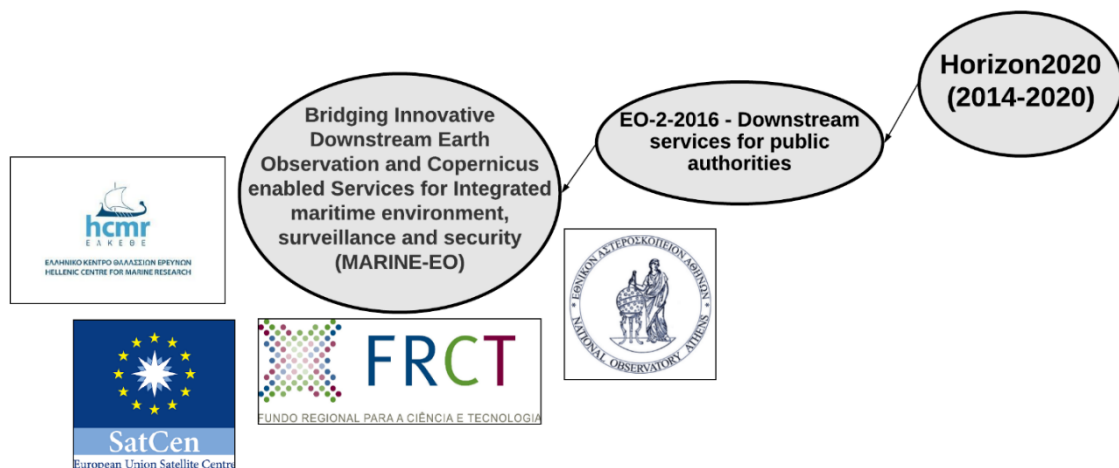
Horizon2020 (2014-2020)

EO-2-2016 - Downstream services for public authorities

Bridging Innovative Downstream Earth Observation and Copernicus enabled Services for Integrated maritime environment, surveillance and security (MARINE-EO)

hcmr
ΕΛΚΕΘΕ
ΕΛΛΗΝΙΚΟ ΚΕΝΤΡΟ ΘΑΛΑΣΣΙΩΝ ΕΡΕΥΝΩΝ
HELLENIC CENTRE FOR MARINE RESEARCH

ΕΘΝΙΚΟΝ ΑΣΤΕΡΟΣΚΟΠΕΙΟΝ ΑΘΗΝΩΝ
NATIONAL OBSERVATORY ATHENS

SatCen
European Union Satellite Centre

FRCT
FUNDO REGIONAL PARA A CIÊNCIA E TECNOLOGIA